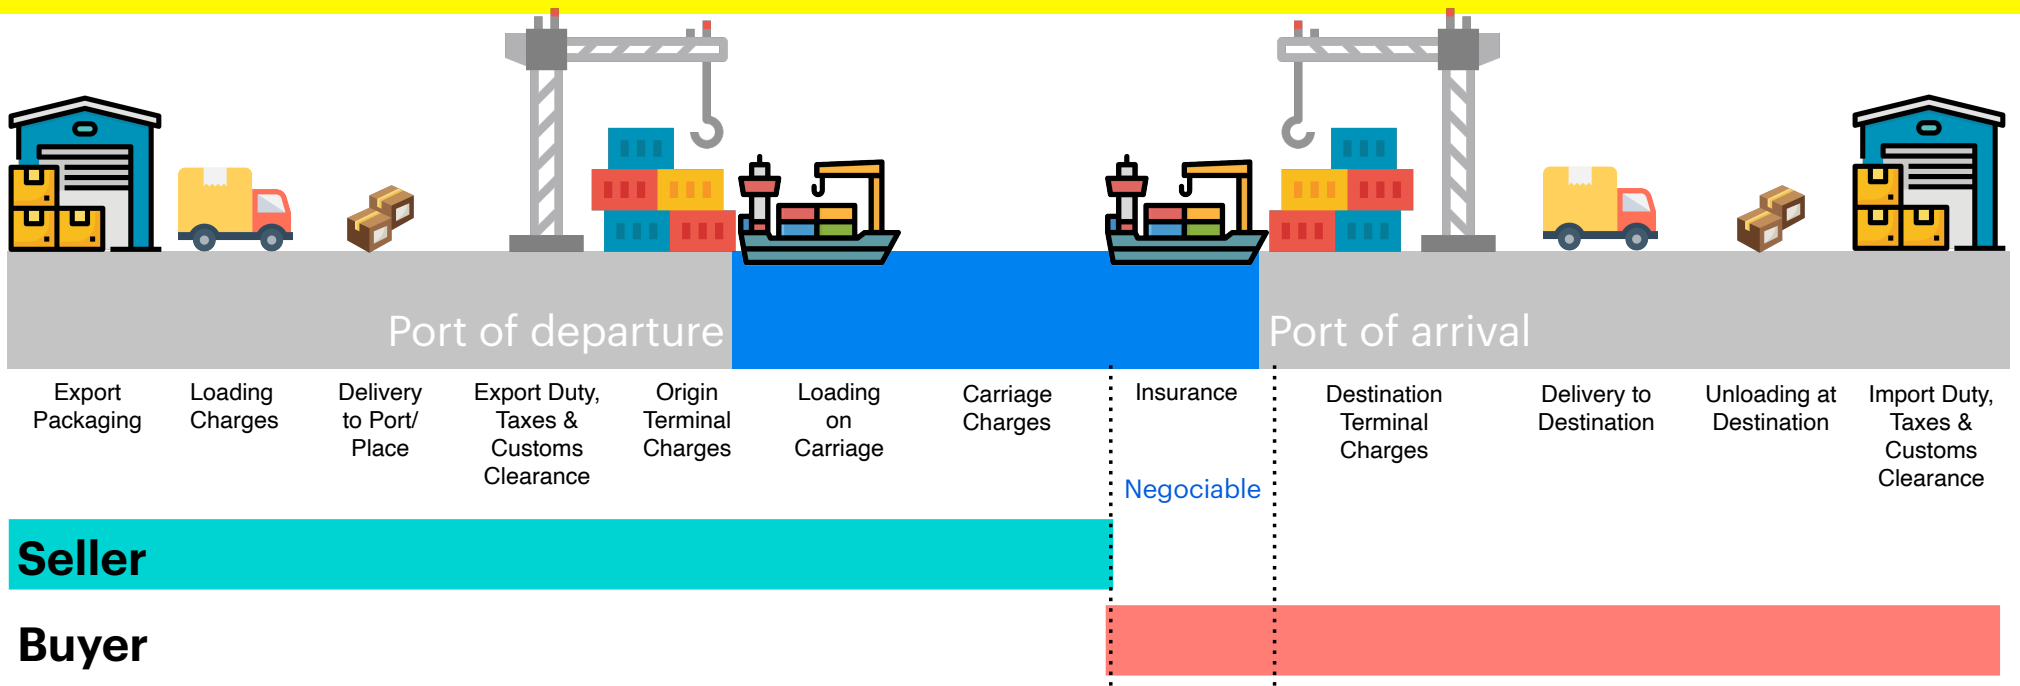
Port of departure

Port of arrival

Export Packaging

Loading Charges

Delivery to Port/ Place

Export Duty, Taxes & Customs Clearance

Origin Terminal Charges

Loading on Carriage

Carriage Charges

Insurance

Negociable

Destination Terminal Charges

Delivery to Destination

Unloading at Destination

Import Duty, Taxes & Customs Clearance

Seller

Buyer